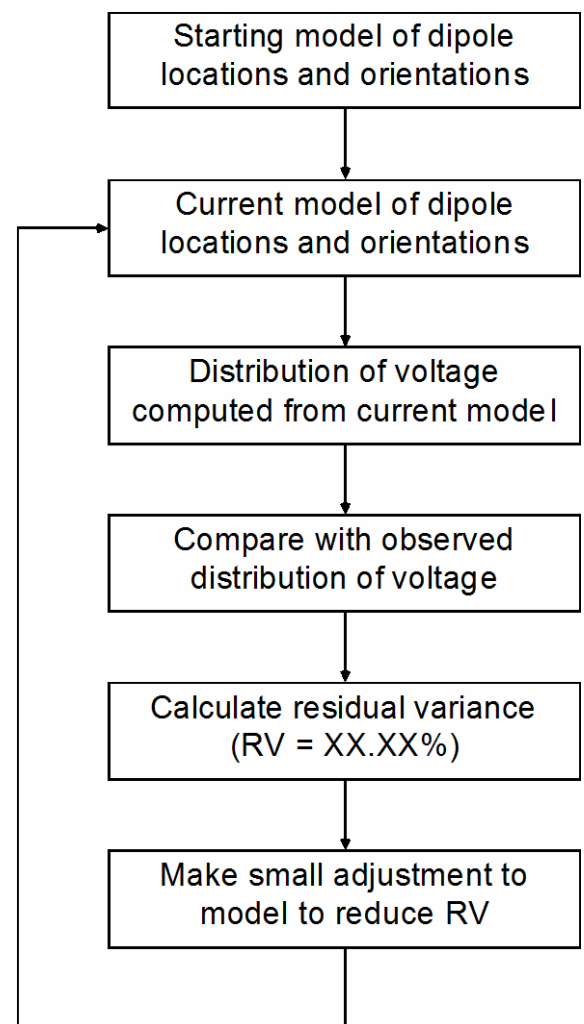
Starting model of dipole locations and orientations

Current model of dipole locations and orientations

Distribution of voltage computed from current model

Compare with observed distribution of voltage

Calculate residual variance (RV = XX.XX%)

Make small adjustment to model to reduce RV